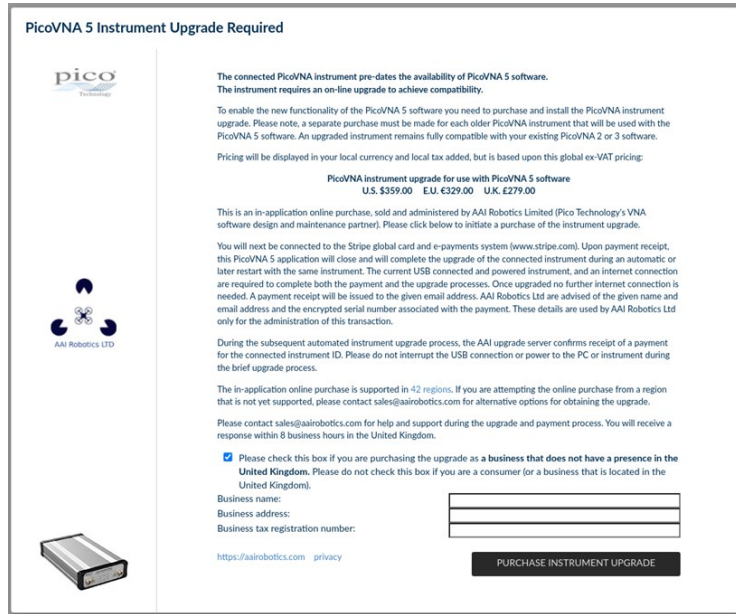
PicoVNA 5 Instrument Upgrade Required

pico
Technology

AAI Robotics LTD

**The connected PicoVNA instrument pre-dates the availability of PicoVNA 5 software. The instrument requires an on-line upgrade to achieve compatibility.**

To enable the new functionality of the PicoVNA 5 software you need to purchase and install the PicoVNA instrument upgrade. Please note, a separate purchase must be made for each older PicoVNA instrument that will be used with the PicoVNA 5 software. An upgraded instrument remains fully compatible with your existing PicoVNA 2 or 3 software.

Pricing will be displayed in your local currency and local tax added, but is based upon this global ex-VAT pricing:

**PicoVNA instrument upgrade for use with PicoVNA 5 software**
**U.S. $359.00 E.U. €329.00 U.K. £279.00**

This is an in-application online purchase, sold and administered by AAI Robotics Limited (Pico Technology's VNA software design and maintenance partner). Please click below to initiate a purchase of the instrument upgrade.

You will next be connected to the Stripe global card and e-payments system (www.stripe.com). Upon payment receipt, this PicoVNA 5 application will close and will complete the upgrade of the connected instrument during an automatic or later restart with the same instrument. The current USB connected and powered instrument, and an internet connection are required to complete both the payment and the upgrade processes. Once upgraded no further internet connection is needed. A payment receipt will be issued to the given email address. AAI Robotics Ltd are advised of the given name and email address and the encrypted serial number associated with the payment. These details are used by AAI Robotics Ltd only for the administration of this transaction.

During the subsequent automated instrument upgrade process, the AAI upgrade server confirms receipt of a payment for the connected instrument ID. Please do not interrupt the USB connection or power to the PC or instrument during the brief upgrade process.

The in-application online purchase is supported in 42 regions. If you are attempting the online purchase from a region that is not yet supported, please contact sales@aairobotics.com for alternative options for obtaining the upgrade.

Please contact sales@aairobotics.com for help and support during the upgrade and payment process. You will receive a response within 8 business hours in the United Kingdom.

Please check this box if you are purchasing the upgrade as **a business that does not have a presence in the United Kingdom.** Please do not check this box if you are a consumer (or a business that is located in the United Kingdom).

Business name:
Business address:
Business tax registration number:

https://aairobotics.com privacy

PURCHASE INSTRUMENT UPGRADE